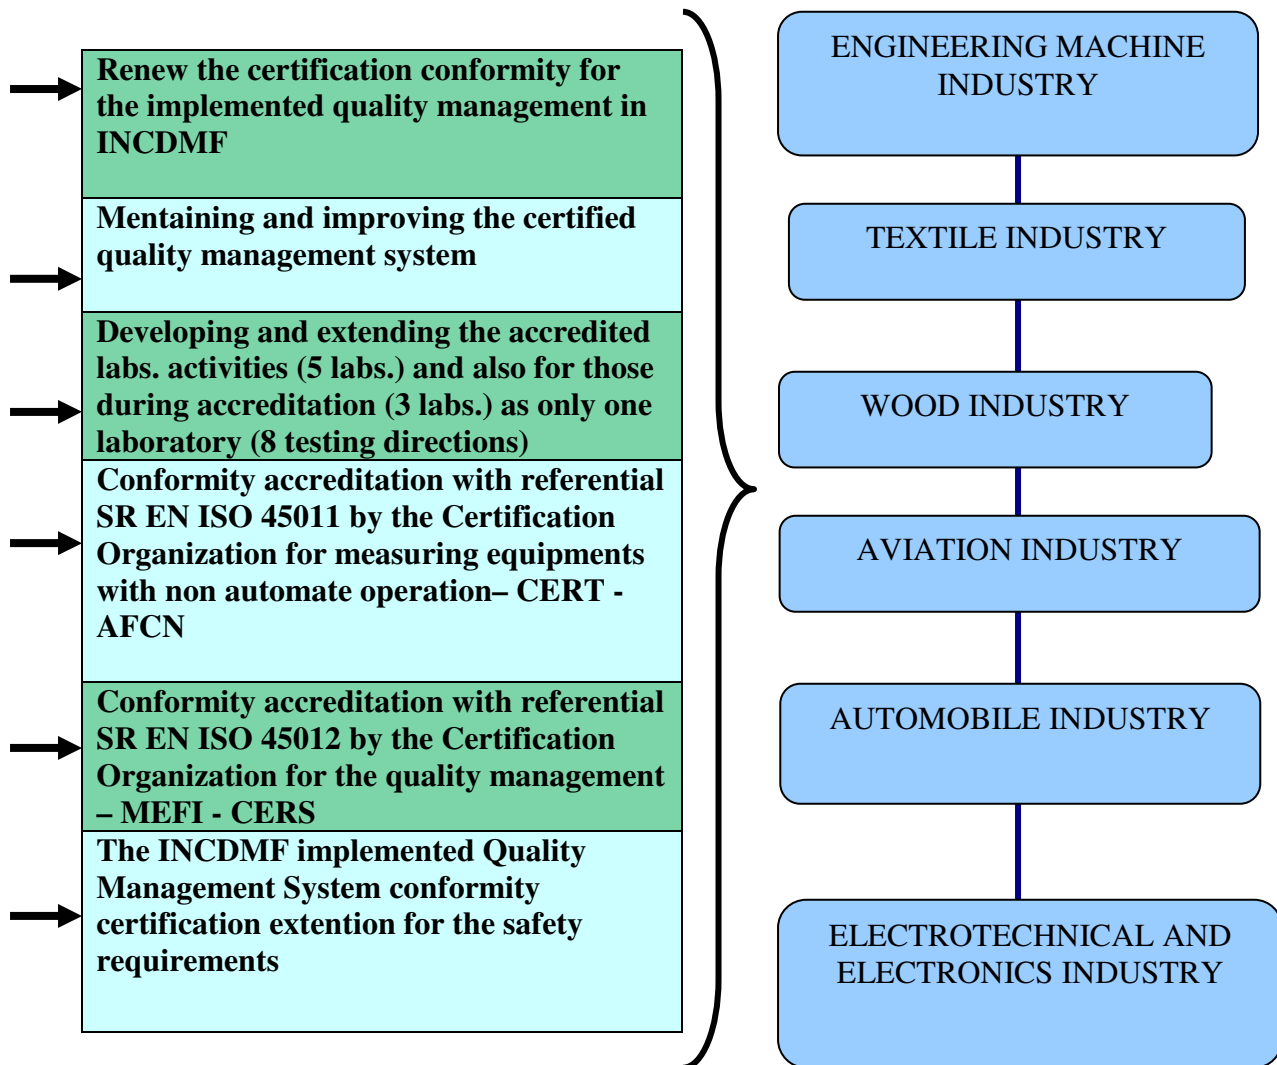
Renew the certification conformity for the implemented quality management in INCDMF

Mentaining and improving the certified quality management system

Developing and extending the accredited labs. activities (5 labs.) and also for those during accreditation (3 labs.) as only one laboratory (8 testing directions)

Conformity accreditation with referential SR EN ISO 45011 by the Certification Organization for measuring equipments with non automate operation– CERT - AFCN

Conformity accreditation with referential SR EN ISO 45012 by the Certification Organization for the quality management – MEFI - CERS

The INCDMF implemented Quality Management System conformity certification extention for the safety requirements

ENGINEERING MACHINE INDUSTRY

TEXTILE INDUSTRY

WOOD INDUSTRY

AVIATION INDUSTRY

AUTOMOBILE INDUSTRY

ELECTROTECHNICAL AND ELECTRONICS INDUSTRY